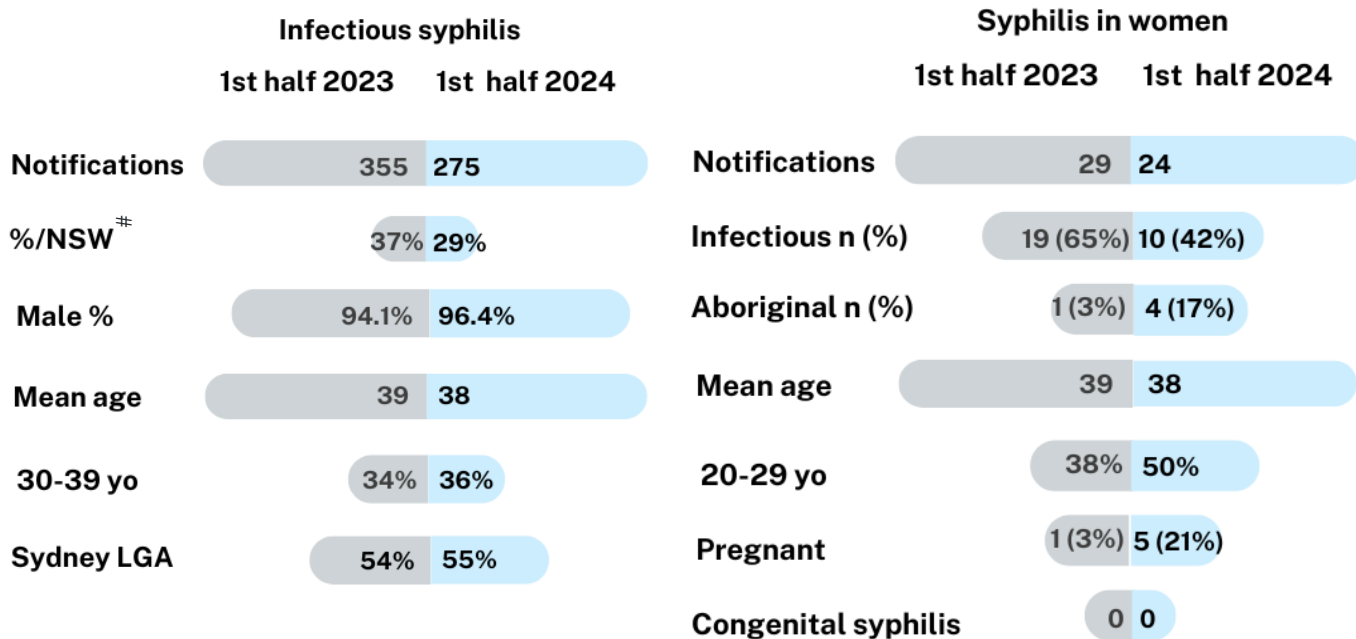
Infectious syphilis

| | 1st half 2023 | 1st half 2024 |
|---|---|---|
| Notifications | 355 | 275 |
| %/NSW$^{\#}$ | 37% | 29% |
| Male % | 94.1% | 96.4% |
| Mean age | 39 | 38 |
| 30-39 yo | 34% | 36% |
| Sydney LGA | 54% | 55% |

Syphilis in women

| | 1st half 2023 | 1st half 2024 |
|---|---|---|
| Notifications | 29 | 24 |
| Infectious n (%) | 19 (65%) | 10 (42%) |
| Aboriginal n (%) | 1 (3%) | 4 (17%) |
| Mean age | 39 | 38 |
| 20-29 yo | 38% | 50% |
| Pregnant | 1 (3%) | 5 (21%) |
| Congenital syphilis | 0 | 0 |